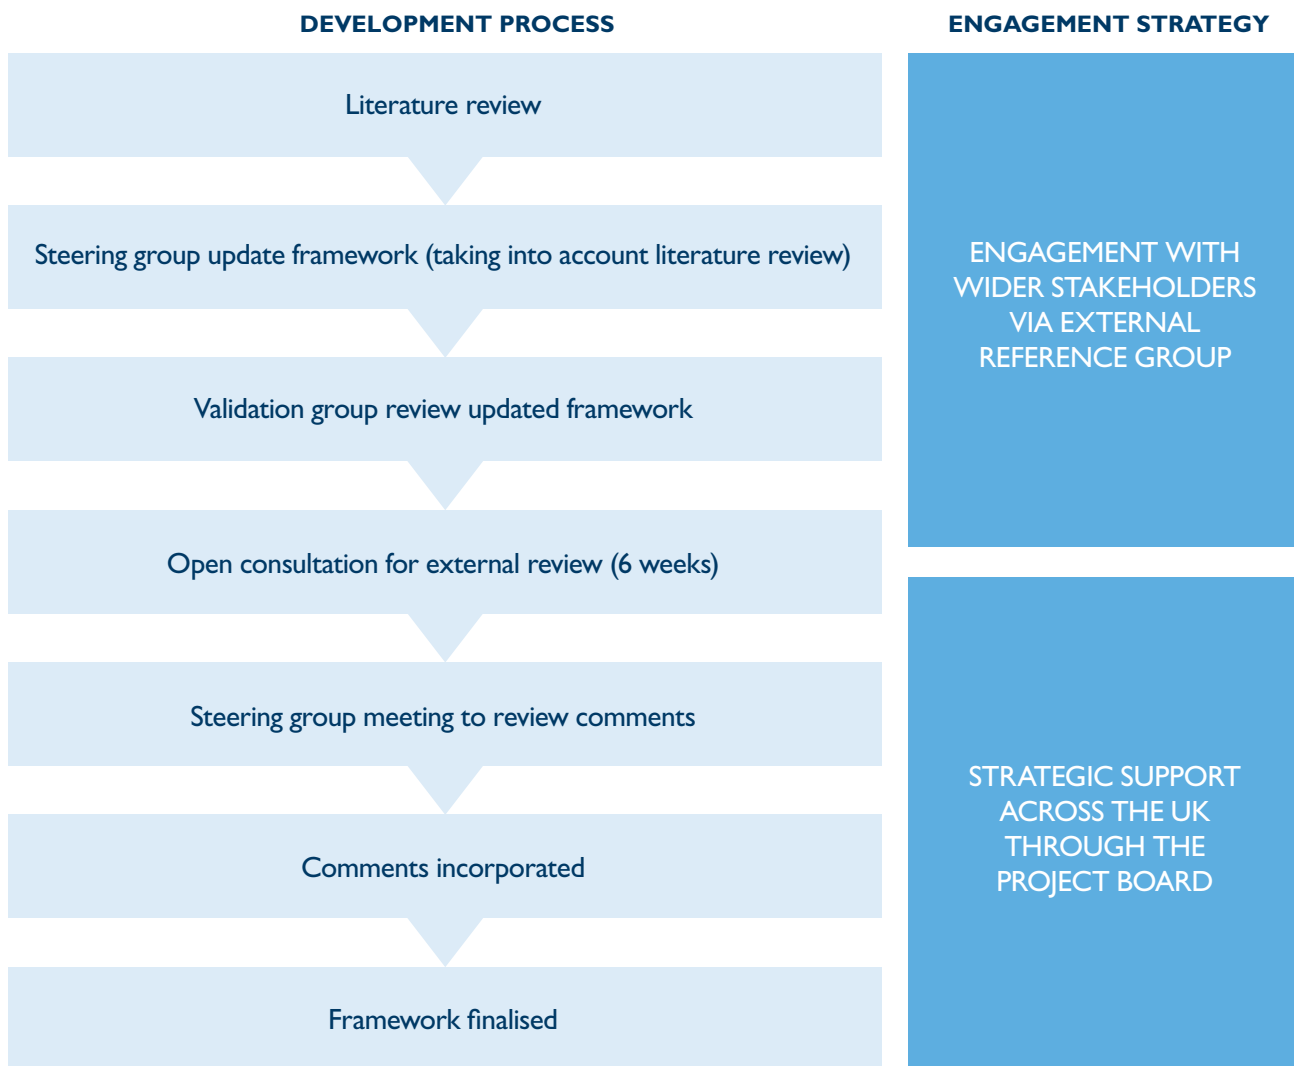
DEVELOPMENT PROCESS

Literature review

Steering group update framework (taking into account literature review)

Validation group review updated framework

Open consultation for external review (6 weeks)

Steering group meeting to review comments

Comments incorporated

Framework finalised

ENGAGEMENT STRATEGY

ENGAGEMENT WITH WIDER STAKEHOLDERS VIA EXTERNAL REFERENCE GROUP

STRATEGIC SUPPORT ACROSS THE UK THROUGH THE PROJECT BOARD